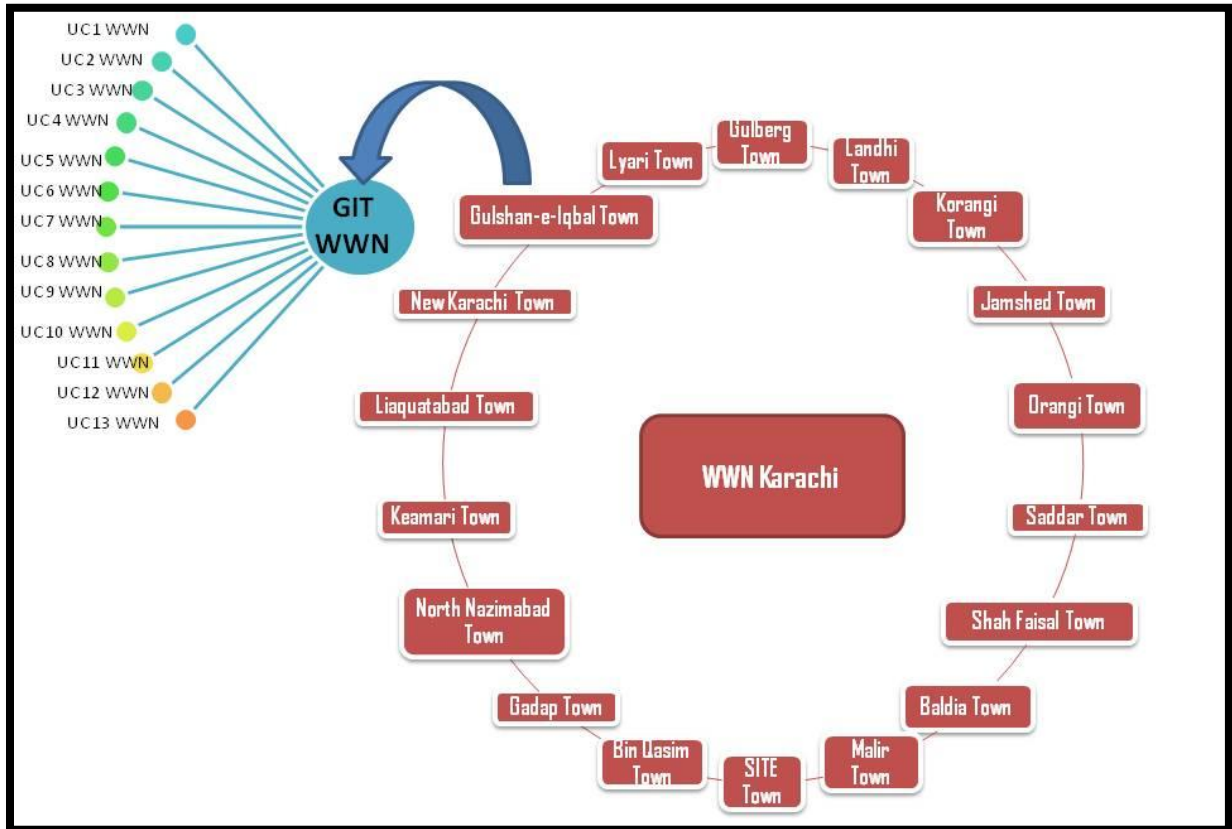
UC1 WWN
UC2 WWN
UC3 WWN
UC4 WWN
UC5 WWN
UC6 WWN
UC7 WWN
UC8 WWN
UC9 WWN
UC10 WWN
UC11 WWN
UC12 WWN
UC13 WWN

GIT WWN

Gulberg Town
Landhi Town
Korangi Town
Jamshed Town
Orangi Town
Saddar Town
Shah Faisal Town
Baldia Town
Malir Town
SITE Town
Bin Qasim Town
Gadap Town
North Nazimabad Town
Keamari Town
Liaquatabad Town
New Karachi Town
Gulshan-e-Iqbal Town
Lyari Town

WWN Karachi